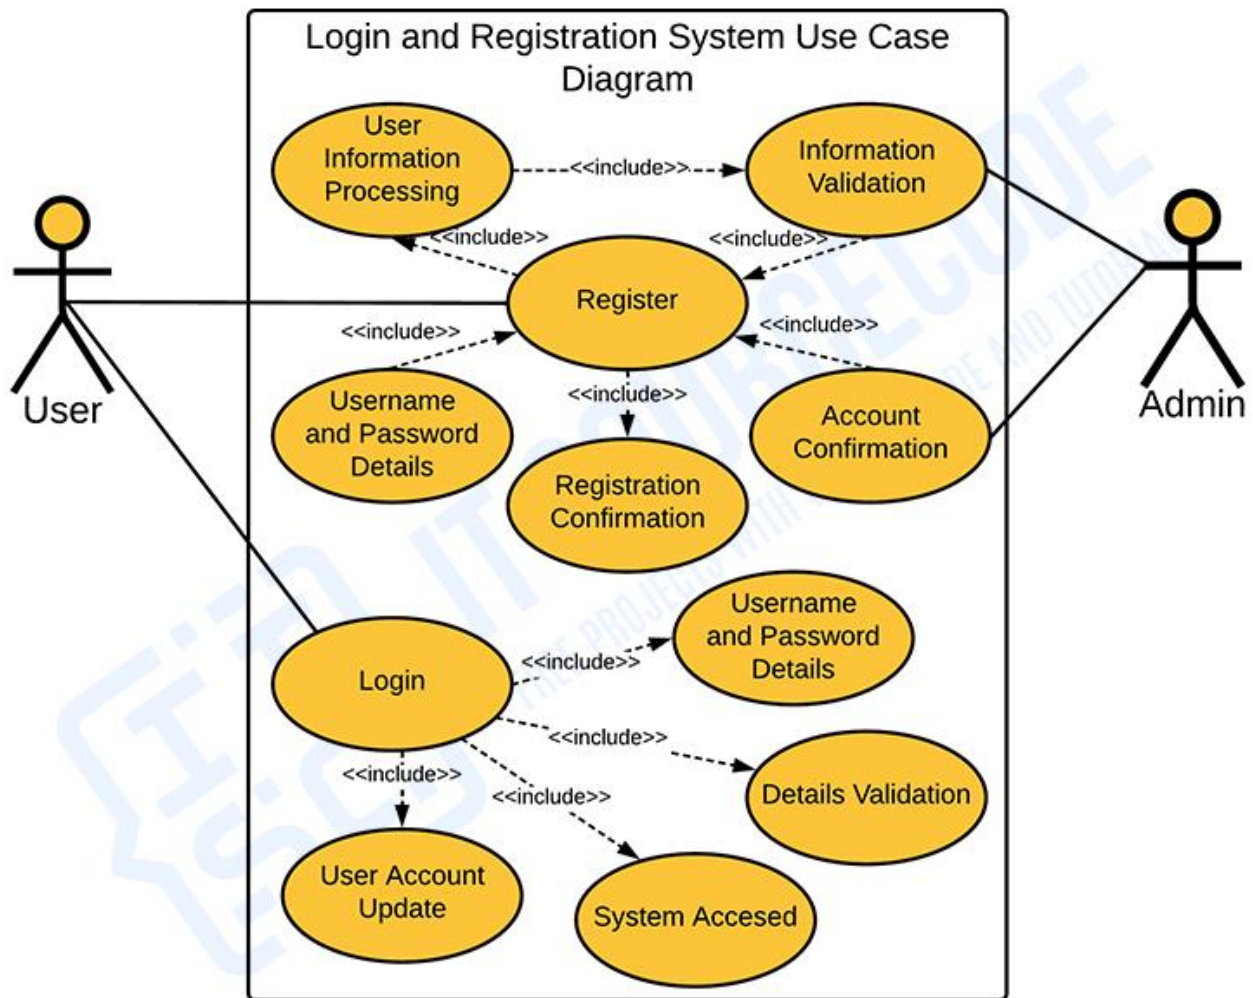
Login and Registration System Use Case Diagram

User Information Processing

<<include>>

Information Validation

<<include>>

<<include>>

User

Register

Admin

<<include>>

<<include>>

Username and Password Details

<<include>>

Account Confirmation

Registration Confirmation

Username and Password Details

Login

<<include>>

<<include>>

Details Validation

<<include>>

<<include>>

User Account Update

System Accesed